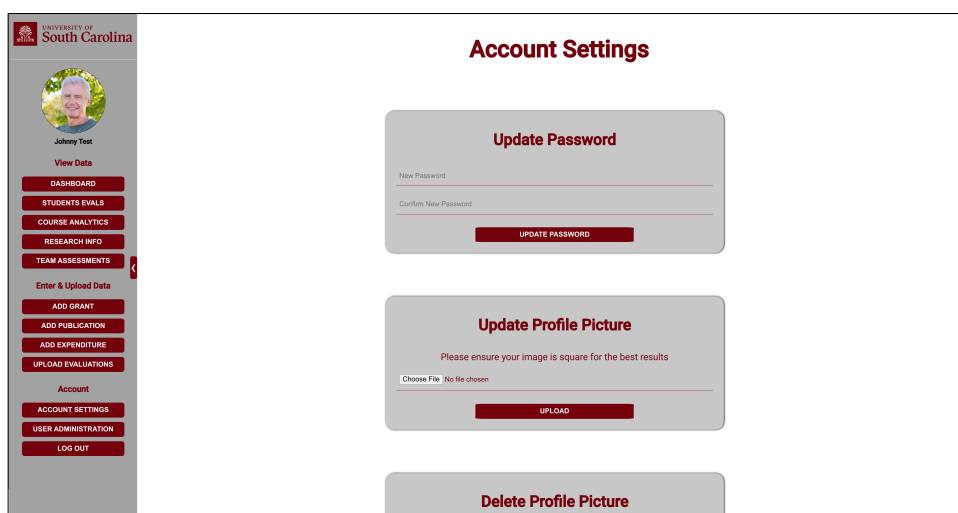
UNIVERSITY OF
South Carolina

Johnny Test

View Data

DASHBOARD

STUDENTS EVALS

COURSE ANALYTICS

RESEARCH INFO

TEAM ASSESSMENTS

Enter & Upload Data

ADD GRANT

ADD PUBLICATION

ADD EXPENDITURE

UPLOAD EVALUATIONS

Account

ACCOUNT SETTINGS

USER ADMINISTRATION

LOG OUT

Account Settings

Update Password

New Password

Confirm New Password

UPDATE PASSWORD

Update Profile Picture

Please ensure your image is square for the best results

Choose File No file chosen

UPLOAD

Delete Profile Picture